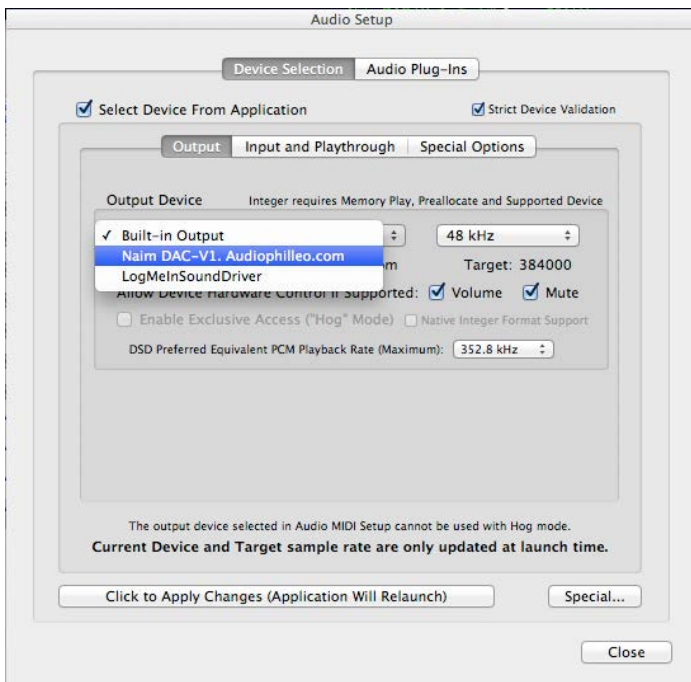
Audio Setup

Device Selection | Audio Plug-Ins

Select Device From Application

Strict Device Validation

Output | Input and Playthrough | Special Options

Output Device

Integer requires Memory Play, Preallocate and Supported Device

✓ Built-in Output

Naim DAC-V1. Audiophilleo.com

LogMeInSoundDriver

48 kHz

m

Target: 384000

Allow Device Hardware Control if Supported: Volume Mute

Enable Exclusive Access ("Hog" Mode)

Native Integer Format Support

DSD Preferred Equivalent PCM Playback Rate (Maximum): 352.8 kHz

The output device selected in Audio MIDI Setup cannot be used with Hog mode.

Current Device and Target sample rate are only updated at launch time.

Click to Apply Changes (Application Will Relaunch)

Special...

Close